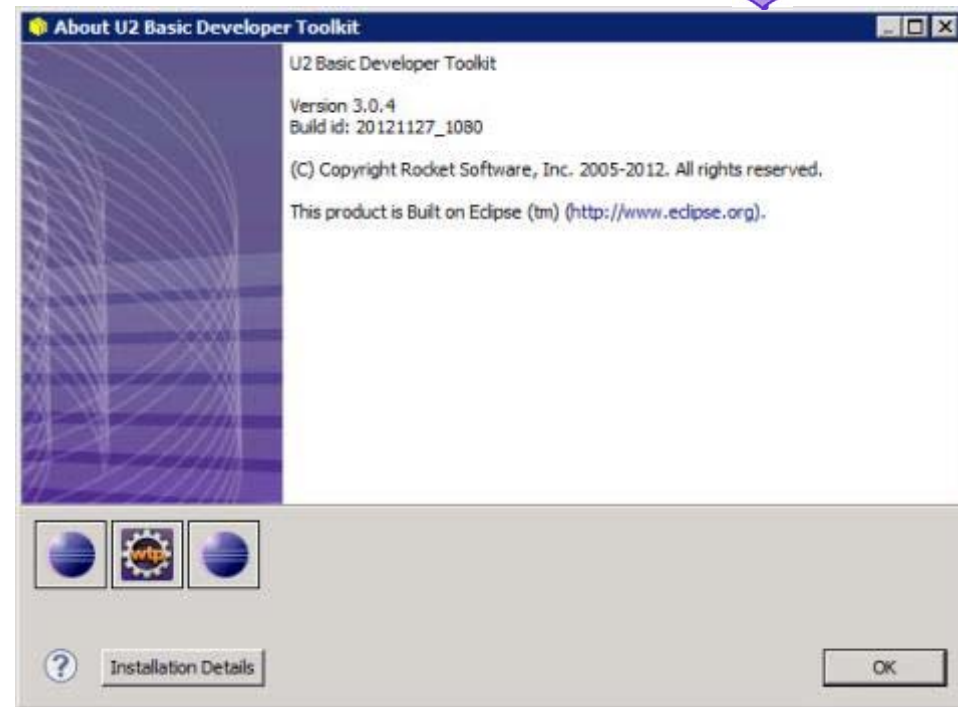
About U2 Basic Developer Toolkit

U2 Basic Developer Toolkit

Version 3.0.4
Build id: 20121127_1080

(C) Copyright Rocket Software, Inc. 2005-2012. All rights reserved.

This product is Built on Eclipse (tm) (http://www.eclipse.org).

wtp

?

Installation Details

OK